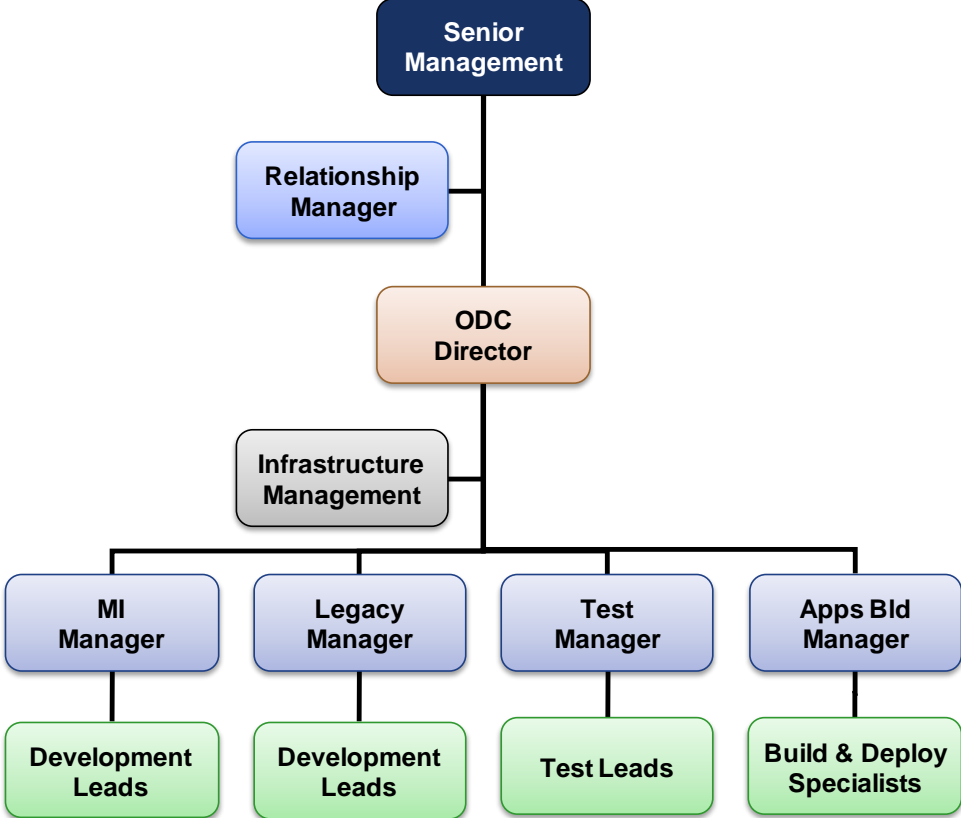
Senior Management

Relationship Manager

ODC Director

Infrastructure Management

MI Manager

Legacy Manager

Test Manager

Apps Bld Manager

Development Leads

Development Leads

Test Leads

Build & Deploy Specialists